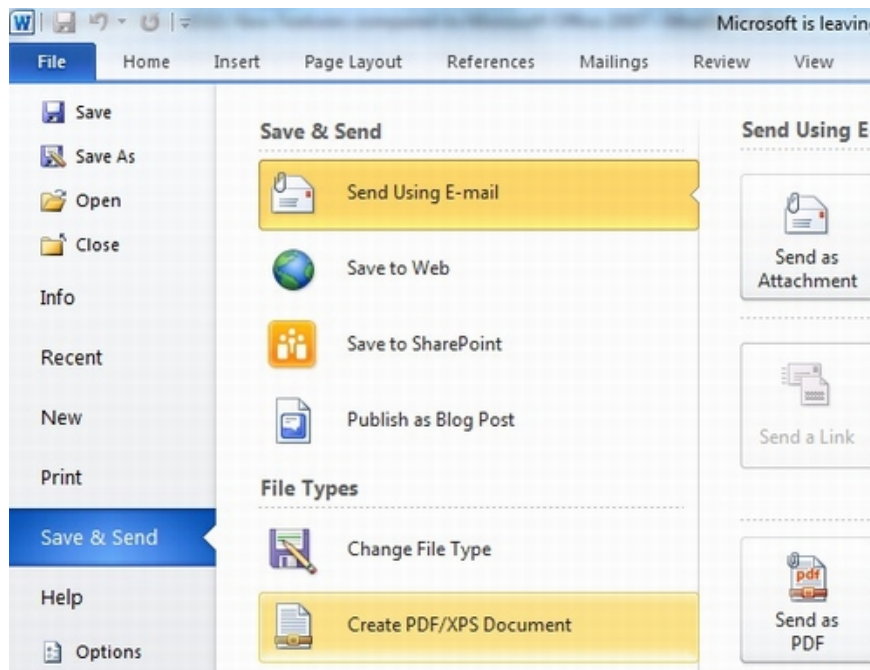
Microsoft is leavin

File Home Insert Page Layout References Mailings Review View

Save
Save As
Open
Close
Info
Recent
New
Print
Save & Send
Help
Options

Save & Send

Send Using E-mail

Save to Web

Save to SharePoint

Publish as Blog Post

File Types

Change File Type

Create PDF/XPS Document

Send Using E

Send as Attachment

Send a Link

pdf

Send as PDF